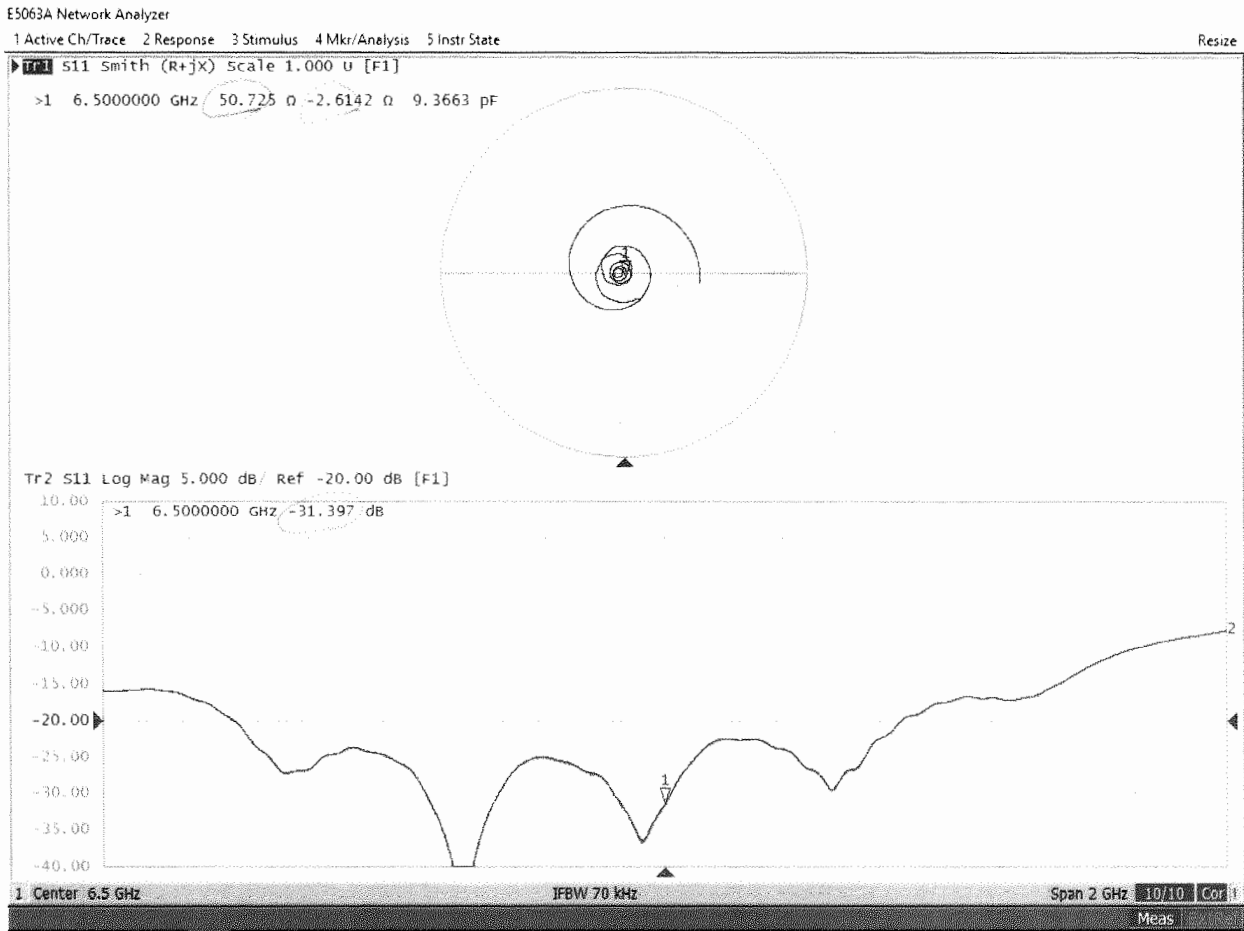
E5063A Network Analyzer

1 Active Ch/Trace 2 Response 3 Stimulus 4 Mkr/Analysis 5 Instr State

Resize

Tr1 S11 Smith (R+jX) Scale 1.000 U [F1]

>1 6.5000000 GHz 50.725 Ω -2.6142 Ω 9.3663 pF

1

Tr2 S11 Log Mag 5.000 dB/ Ref -20.00 dB [F1]

>1 6.5000000 GHz -31.397 dB

10.00
5.000
0.000
-5.000
-10.00
-15.00
-20.00
-25.00
-30.00
-35.00
-40.00

1

2

1 Center 6.5 GHz

IFBW 70 kHz

Span 2 GHz 10/10 Cor

Meas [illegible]